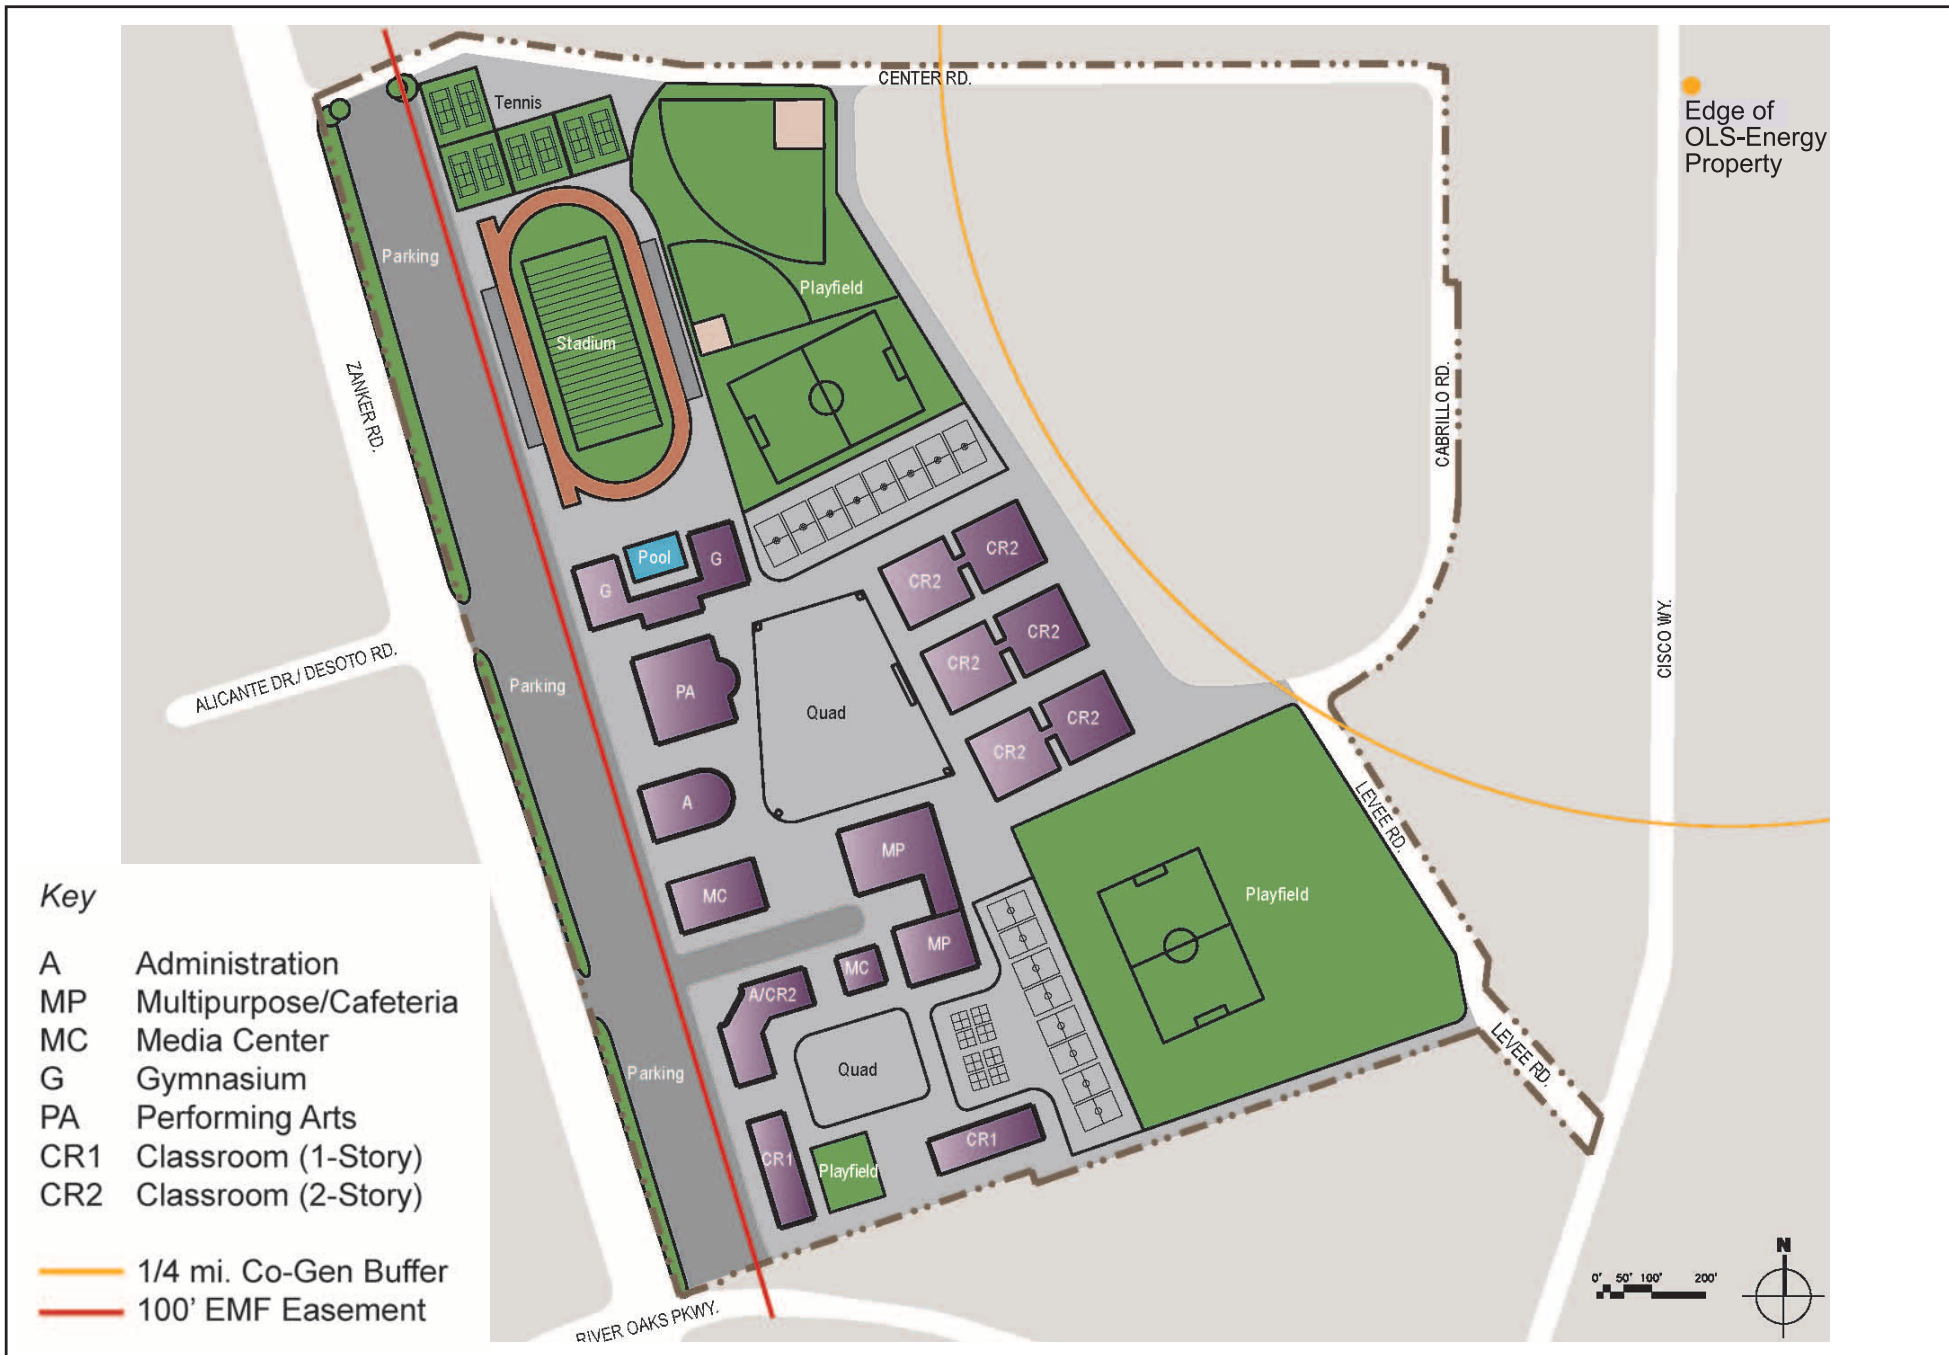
CENTER RD.

Edge of OLS-Energy Property

Tennis

Parking

Stadium

Playfield

ZANKER RD.

CABRILLO RD.

Pool

G

G

CR2

CR2

CR2

CR2

CR2

CR2

ALICANTE DR./ DESOTO RD.

Parking

PA

Quad

CISCO WY.

A

LEVEE RD.

MP

MC

Playfield

MP

MC

A/CR2

Quad

Parking

LEVEE RD.

CR1

CR1

Playfield

Key

| | |
|---|---|
| A | Administration |
| MP | Multipurpose/Cafeteria |
| MC | Media Center |
| G | Gymnasium |
| PA | Performing Arts |
| CR1 | Classroom (1-Story) |
| CR2 | Classroom (2-Story) |

1/4 mi. Co-Gen Buffer

100' EMF Easement

RIVER OAKS PKWY.

0' 50' 100' 200'

N